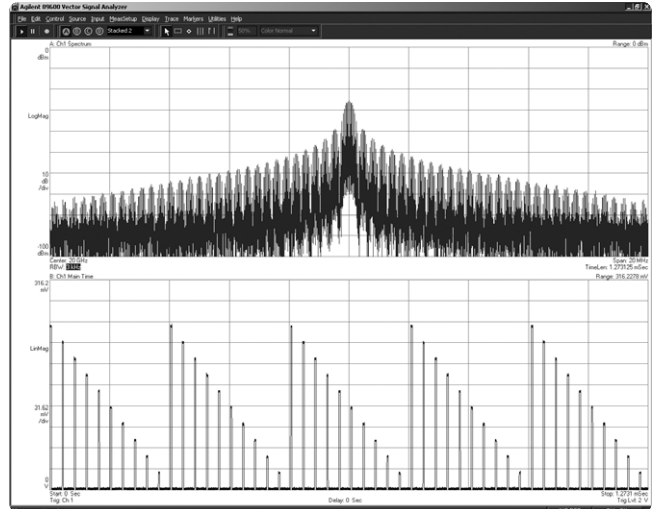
Agilent 89600 Vector Signal Analyzer

File Edit Control Source Input MeasSetup Display Trace Markers Utilities Help

Stacked 2

50%

Color Normal

A: Ch1 Spectrum

Range: 0 dBm

0
dBm

LogMag

10
dB
/div

-100
dBm

Center: 20 GHz
RBW: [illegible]

Span: 20 MHz
TimeLen: 1.273125 mSec

B: Ch1 Main Time

Range: 316.2278 mV

316.2
mV

LinMag

31.62
mV
/div

0
V

Start: 0 Sec
Trig Ch 1

Delay: 0 Sec

Stop: 1.2731 mSec
Trig Lvl: 2 V